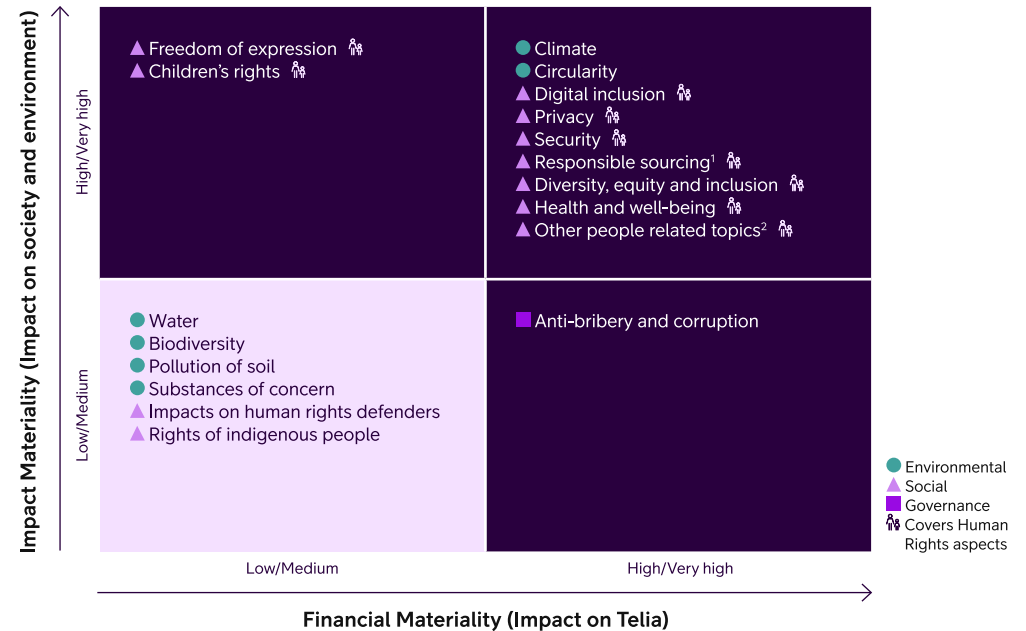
Impact Materiality (Impact on society and environment)

High/Very high

Freedom of expression
Children's rights

Climate
Circularity
Digital inclusion
Privacy
Security
Responsible sourcing$^1$
Diversity, equity and inclusion
Health and well-being
Other people related topics$^2$

Low/Medium

Water
Biodiversity
Pollution of soil
Substances of concern
Impacts on human rights defenders
Rights of indigenous people

Anti-bribery and corruption

Environmental
Social
Governance
Covers Human Rights aspects

Low/Medium
High/Very high

Financial Materiality (Impact on Telia)